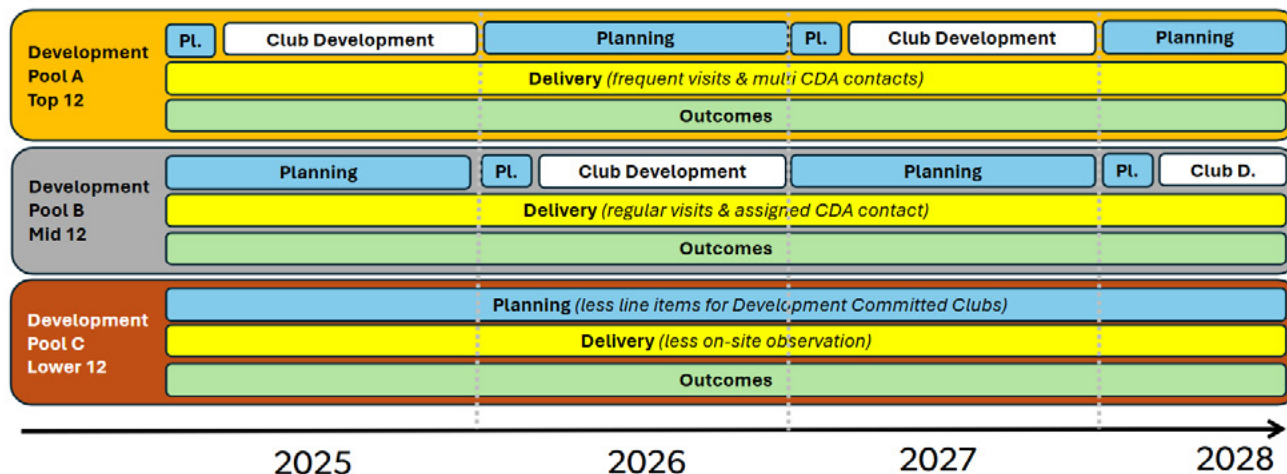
Development Pool A Top 12

Pl.

Club Development

Planning

Pl.

Club Development

Planning

Delivery (frequent visits & multi CDA contacts)

Outcomes

Development Pool B Mid 12

Planning

Pl.

Club Development

Planning

Pl.

Club D.

Delivery (regular visits & assigned CDA contact)

Outcomes

Development Pool C Lower 12

Planning (less line items for Development Committed Clubs)

Delivery (less on-site observation)

Outcomes

2025

2026

2027

2028